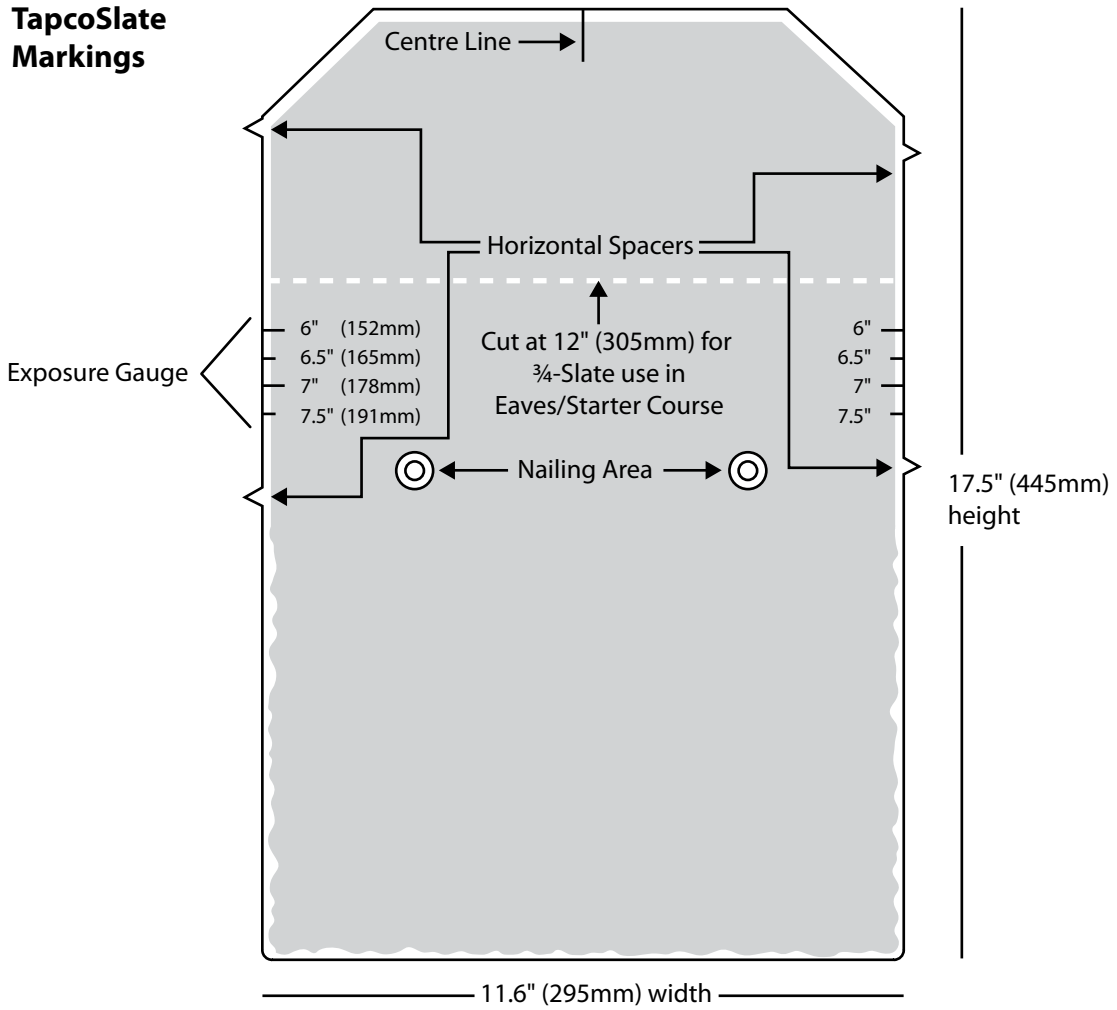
TapcoSlate Markings

Centre Line

Horizontal Spacers

Exposure Gauge

6" (152mm)
6.5" (165mm)
7" (178mm)
7.5" (191mm)

Cut at 12" (305mm) for ¾-Slate use in Eaves/Starter Course

6"
6.5"
7"
7.5"

Nailing Area

17.5" (445mm) height

11.6" (295mm) width